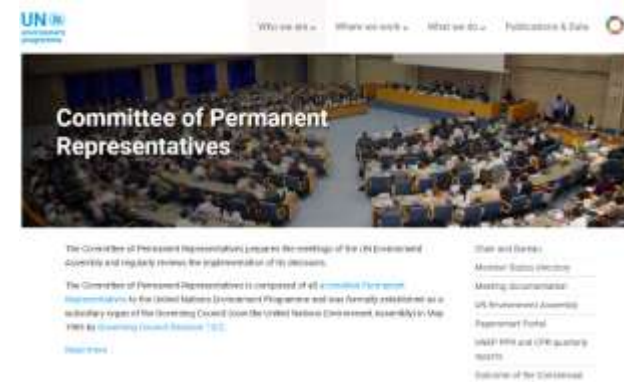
UN environment programme

Who we are ⌄ Where we work ⌄ What we do ⌄ Publications & Data

Committee of Permanent Representatives

The Committee of Permanent Representatives prepares the meetings of the UN Environment Assembly and regularly reviews the implementation of its decisions.

The Committee of Permanent Representatives is composed of all accredited Permanent Representatives to the United Nations Environment Programme and was formally established as a subsidiary organ of the Governing Council (now the United Nations Environment Assembly) in May 1985 by Governing Council Decision 13/2.

Read more

Chair and Bureau

Member States directory

Meeting documentation

UN Environment Assembly

Paperless Portal

UNEP PPR and CPR quarterly reports

Outcome of the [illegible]